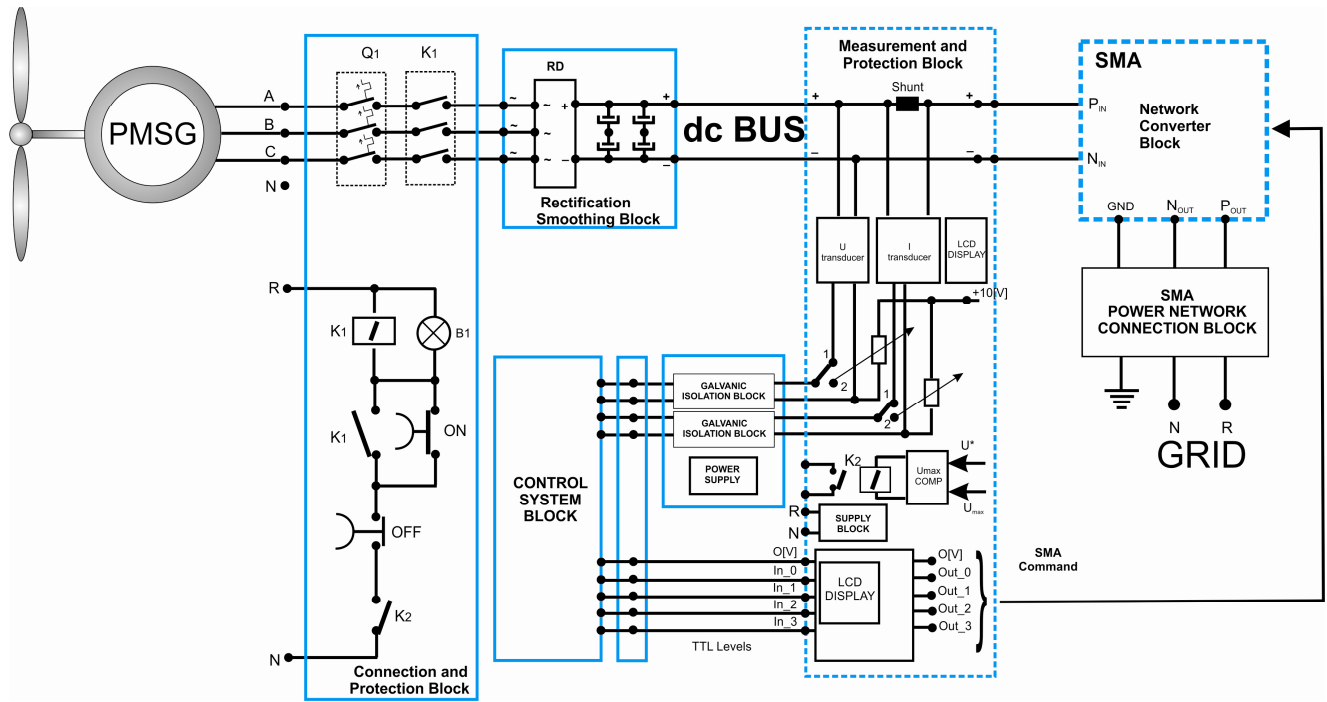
PMSG

A
B
C
N

Q1 K1

R
K1
B1
K1
ON
OFF
K2
N

Connection and Protection Block

RD
~ ~ ~
− +
~ ~ ~
+
−

Rectification Smoothing Block

dc BUS

Measurement and Protection Block

+
−
Shunt
+
−

U transducer
I transducer
LCD DISPLAY
+10[V]
1
2
1
2

CONTROL SYSTEM BLOCK

GALVANIC ISOLATION BLOCK
GALVANIC ISOLATION BLOCK
POWER SUPPLY

K2
Umax COMP
U*
Umax
R
N
SUPPLY BLOCK

O[V]
In_0
In_1
In_2
In_3
LCD DISPLAY
O[V]
Out_0
Out_1
Out_2
Out_3
TTL Levels

SMA
$P_{IN}$
$N_{IN}$
Network Converter Block
GND
$N_{OUT}$
$P_{OUT}$

SMA POWER NETWORK CONNECTION BLOCK
N
R
GRID

SMA Command